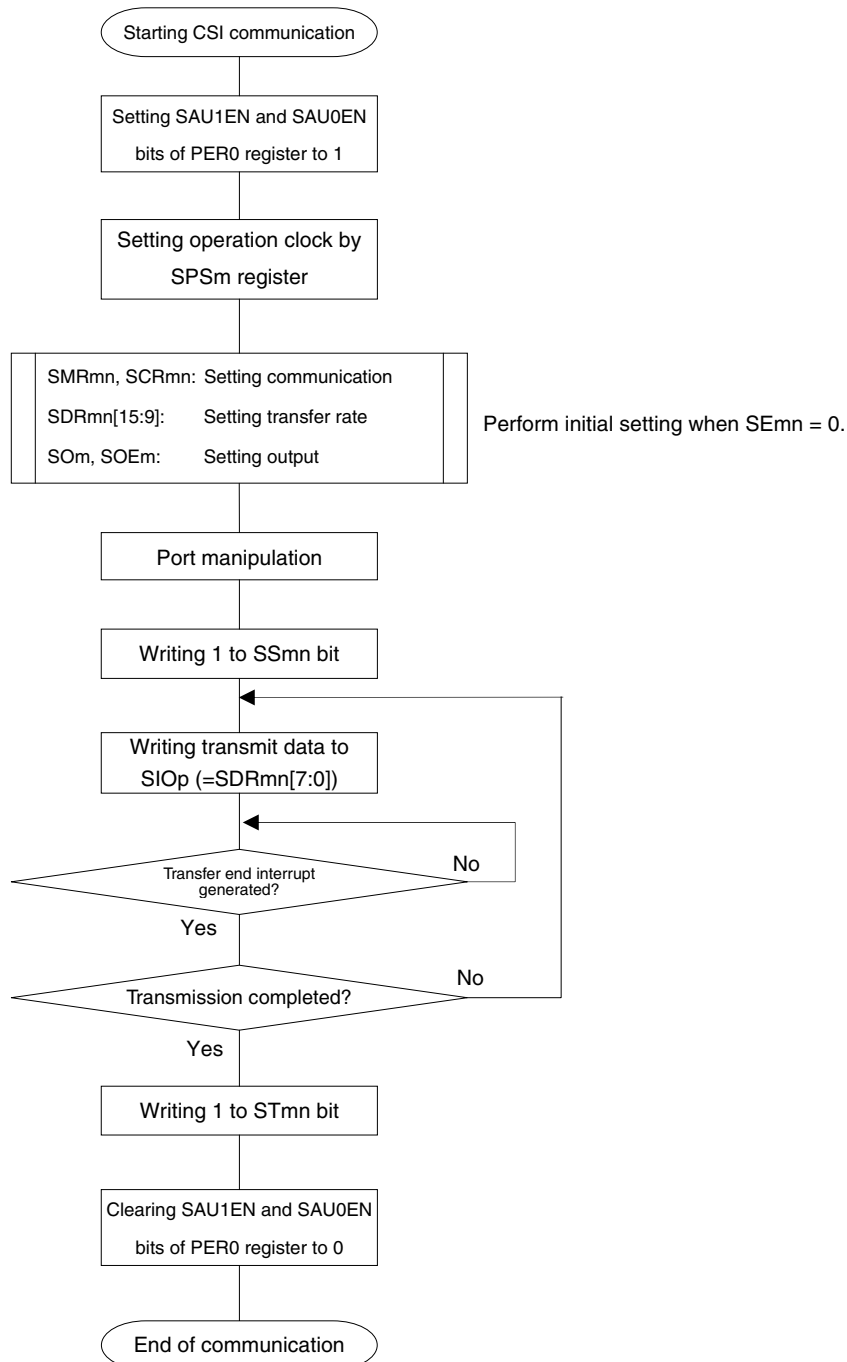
Starting CSI communication

Setting SAU1EN and SAU0EN bits of PER0 register to 1

Setting operation clock by SPSm register

SMRmn, SCRmn: Setting communication
SDRmn[15:9]: Setting transfer rate
SOm, SOEm: Setting output

Perform initial setting when SEmn = 0.

Port manipulation

Writing 1 to SSmn bit

Writing transmit data to SIOp (=SDRmn[7:0])

Transfer end interrupt generated?

No

Yes

Transmission completed?

No

Yes

Writing 1 to STmn bit

Clearing SAU1EN and SAU0EN bits of PER0 register to 0

End of communication